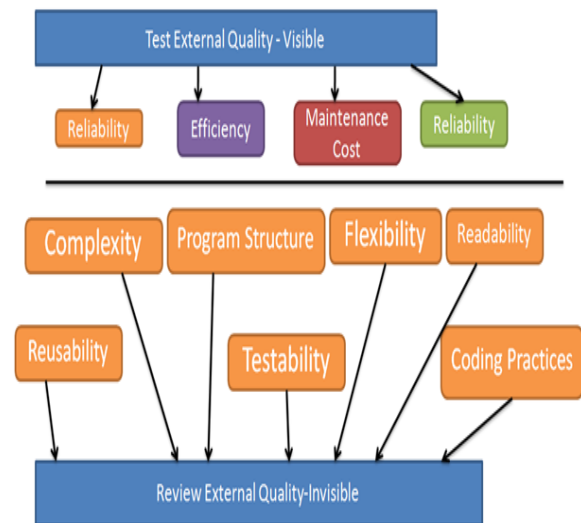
Test External Quality - Visible

Reliability

Efficiency

Maintenance Cost

Reliability

Complexity

Program Structure

Flexibility

Readability

Reusability

Testability

Coding Practices

Review External Quality-Invisible